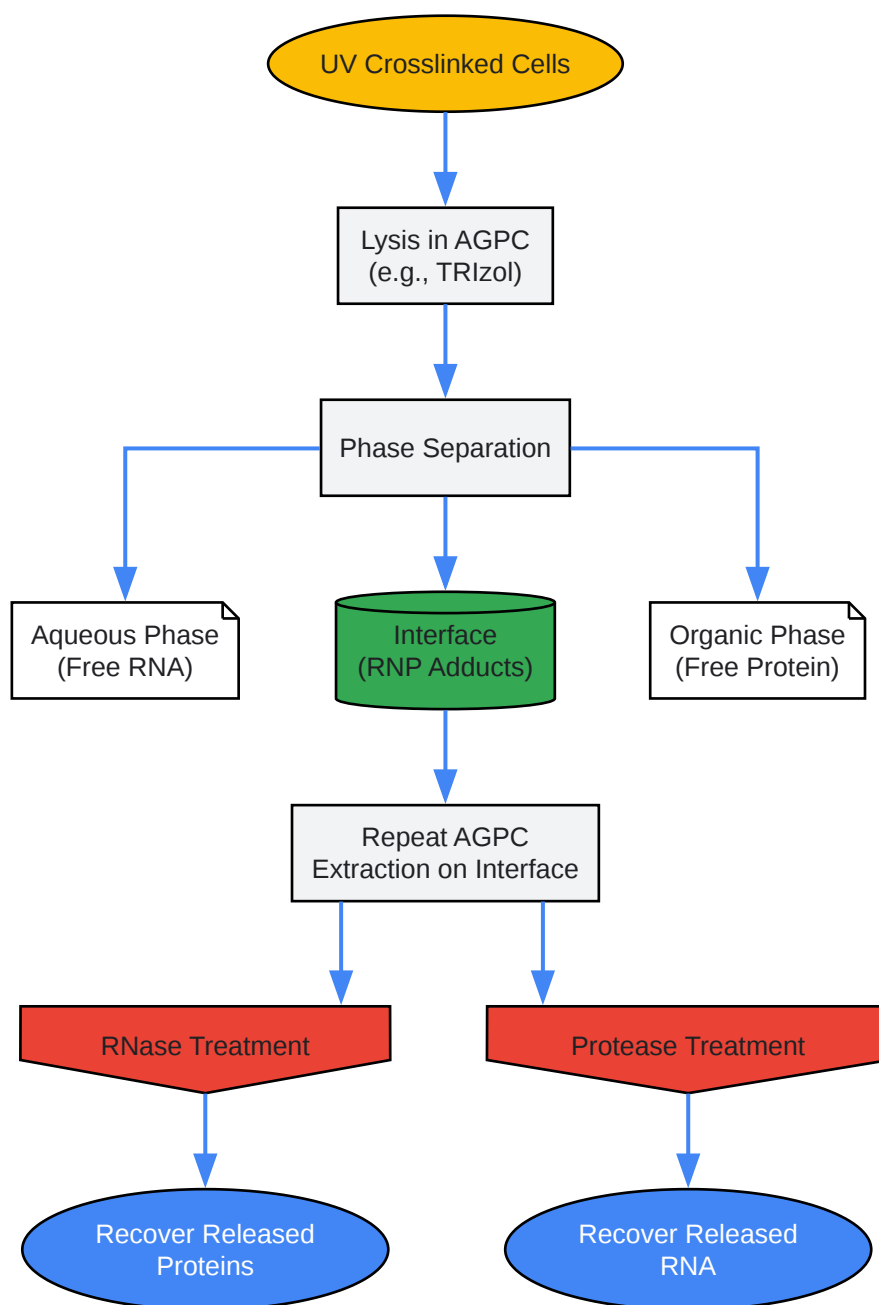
UV Crosslinked Cells

Lysis in AGPC (e.g., TRIzol)

Phase Separation

Aqueous Phase (Free RNA)

Interface (RNP Adducts)

Organic Phase (Free Protein)

Repeat AGPC Extraction on Interface

RNase Treatment

Protease Treatment

Recover Released Proteins

Recover Released RNA